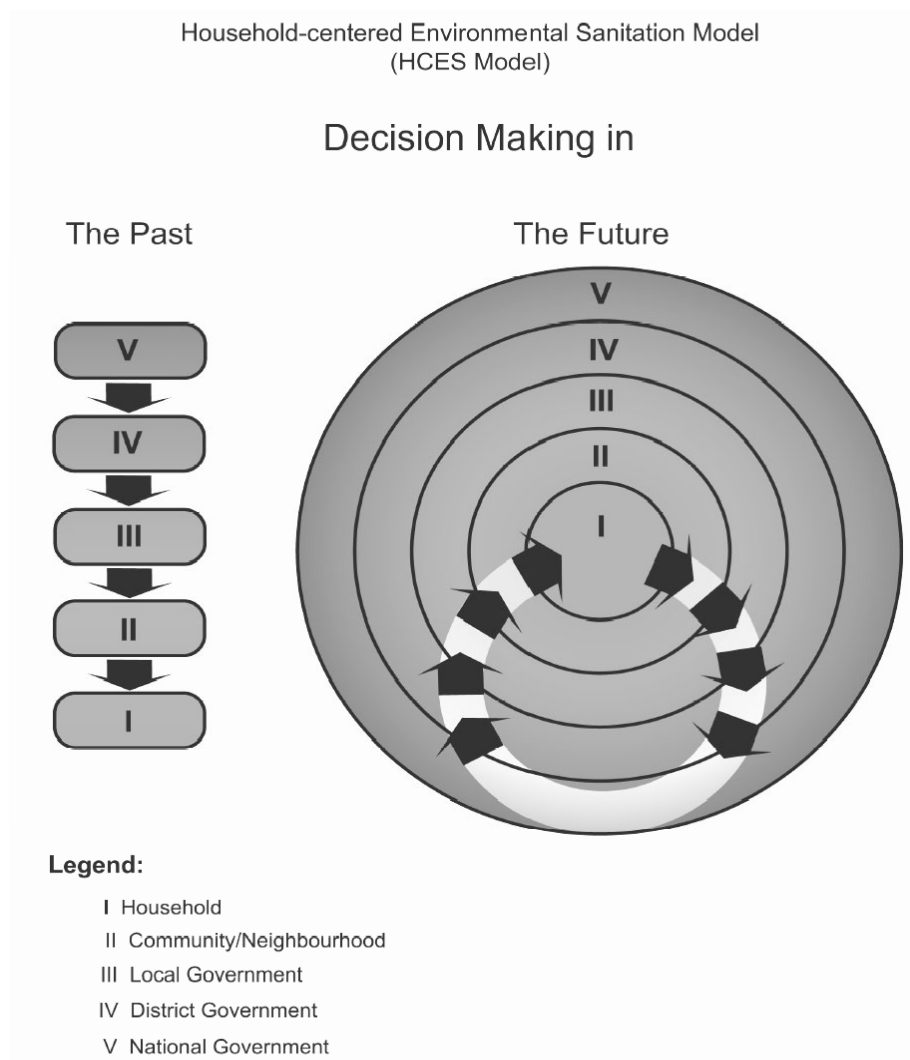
Household-centered Environmental Sanitation Model
(HCES Model)

Decision Making in

The Past

V
IV
III
II
I

The Future

V
IV
III
II
I

Legend:

I Household
II Community/Neighbourhood
III Local Government
IV District Government
V National Government